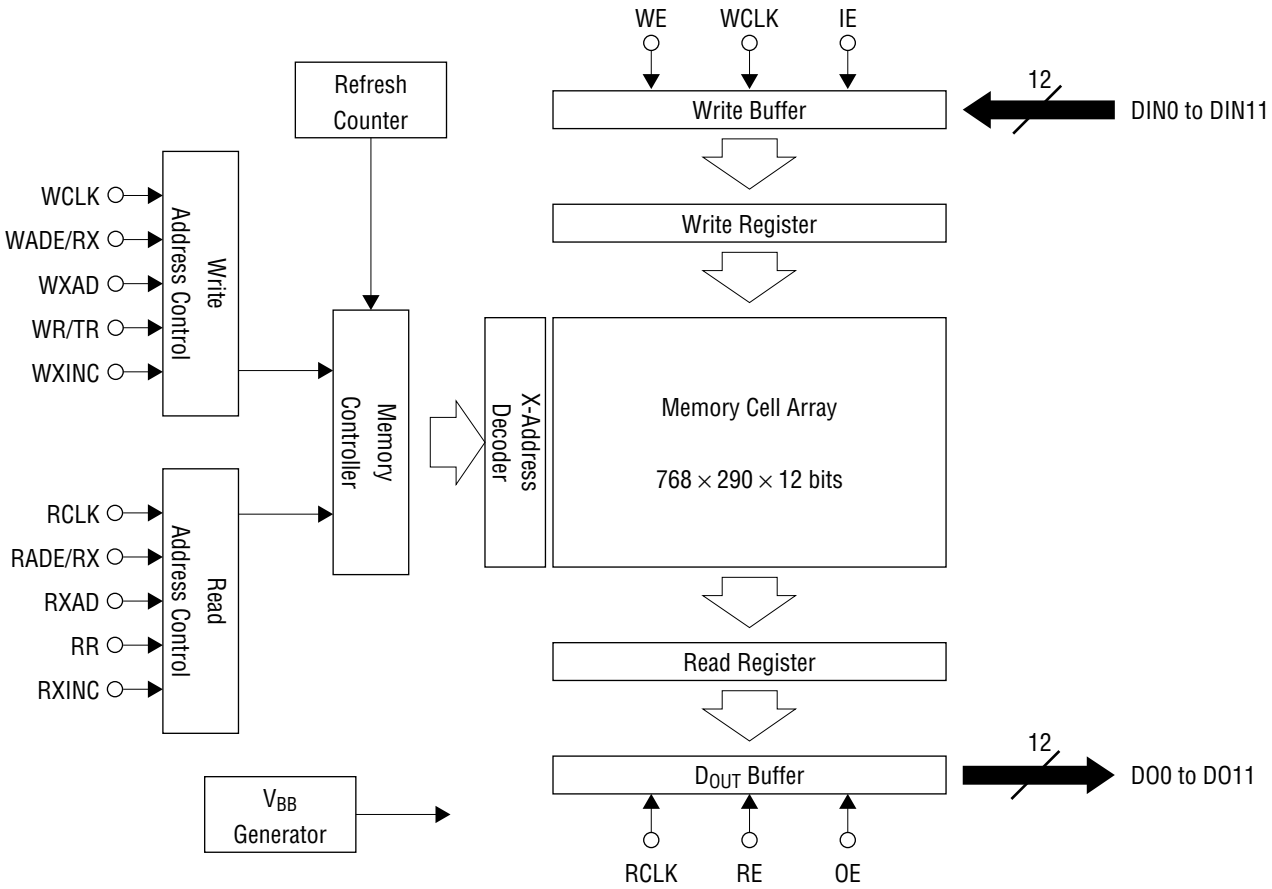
WE WCLK IE

Refresh Counter

Write Buffer

12

DIN0 to DIN11

WCLK

WADE/RX

WXAD

WR/TR

WXINC

Write Address Control

Write Register

Memory Controller

X-Address Decoder

Memory Cell Array

$768 \times 290 \times 12$ bits

RCLK

RADE/RX

RXAD

RR

RXINC

Read Address Control

Read Register

$D_{OUT}$ Buffer

12

DO0 to DO11

$V_{BB}$ Generator

RCLK RE OE